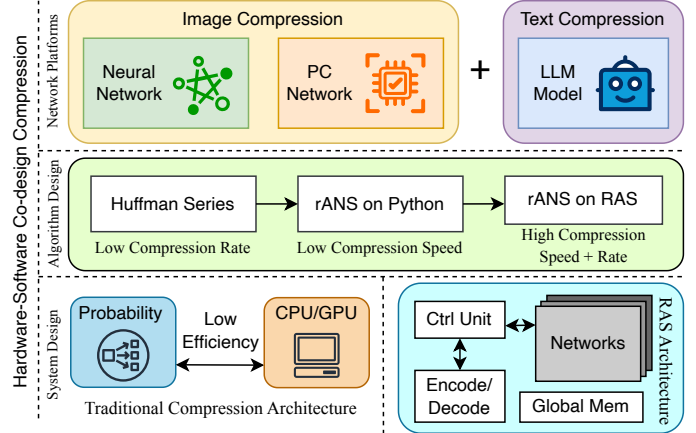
Hardware-Software Co-design Compression

Network Platforms

Image Compression

Neural Network

PC Network

+

Text Compression

LLM Model

Algorithm Design

Huffman Series

Low Compression Rate

rANS on Python

Low Compression Speed

rANS on RAS

High Compression Speed + Rate

System Design

Probability

Low Efficiency

CPU/GPU

Traditional Compression Architecture

Ctrl Unit

Networks

Encode/ Decode

Global Mem

RAS Architecture